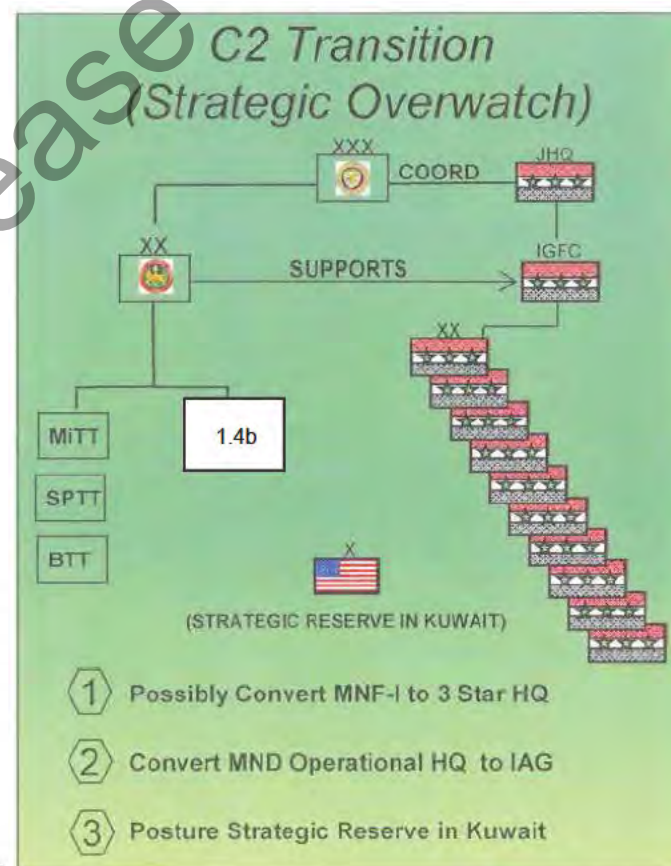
ease

C2 Transition (Strategic Overwatch)

XXX

COORD

JHQ

XX

SUPPORTS

IGFC

XX

MiTT

1.4b

SPTT

BTT

X

(STRATEGIC RESERVE IN KUWAIT)

1 Possibly Convert MNF-I to 3 Star HQ

2 Convert MND Operational HQ to IAG

3 Posture Strategic Reserve in Kuwait